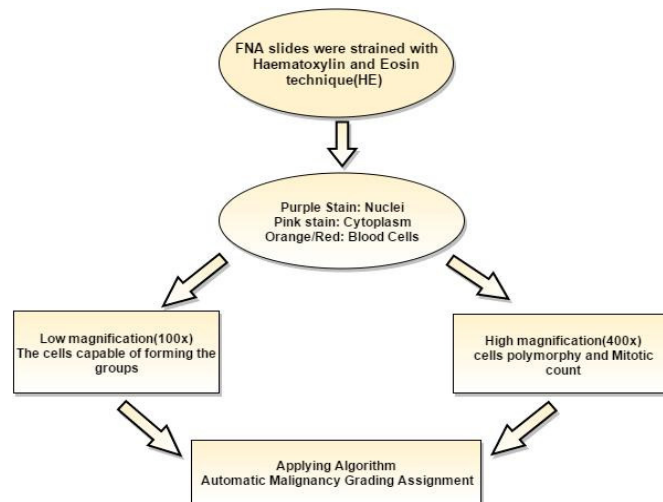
FNA slides were strained with Haematoxylin and Eosin technique(HE)

Purple Stain: Nuclei
Pink stain: Cytoplasm
Orange/Red: Blood Cells

Low magnification(100x)
The cells capable of forming the groups

High magnification(400x)
cells polymorphy and Mitotic count

Applying Algorithm
Automatic Malignancy Grading Assignment